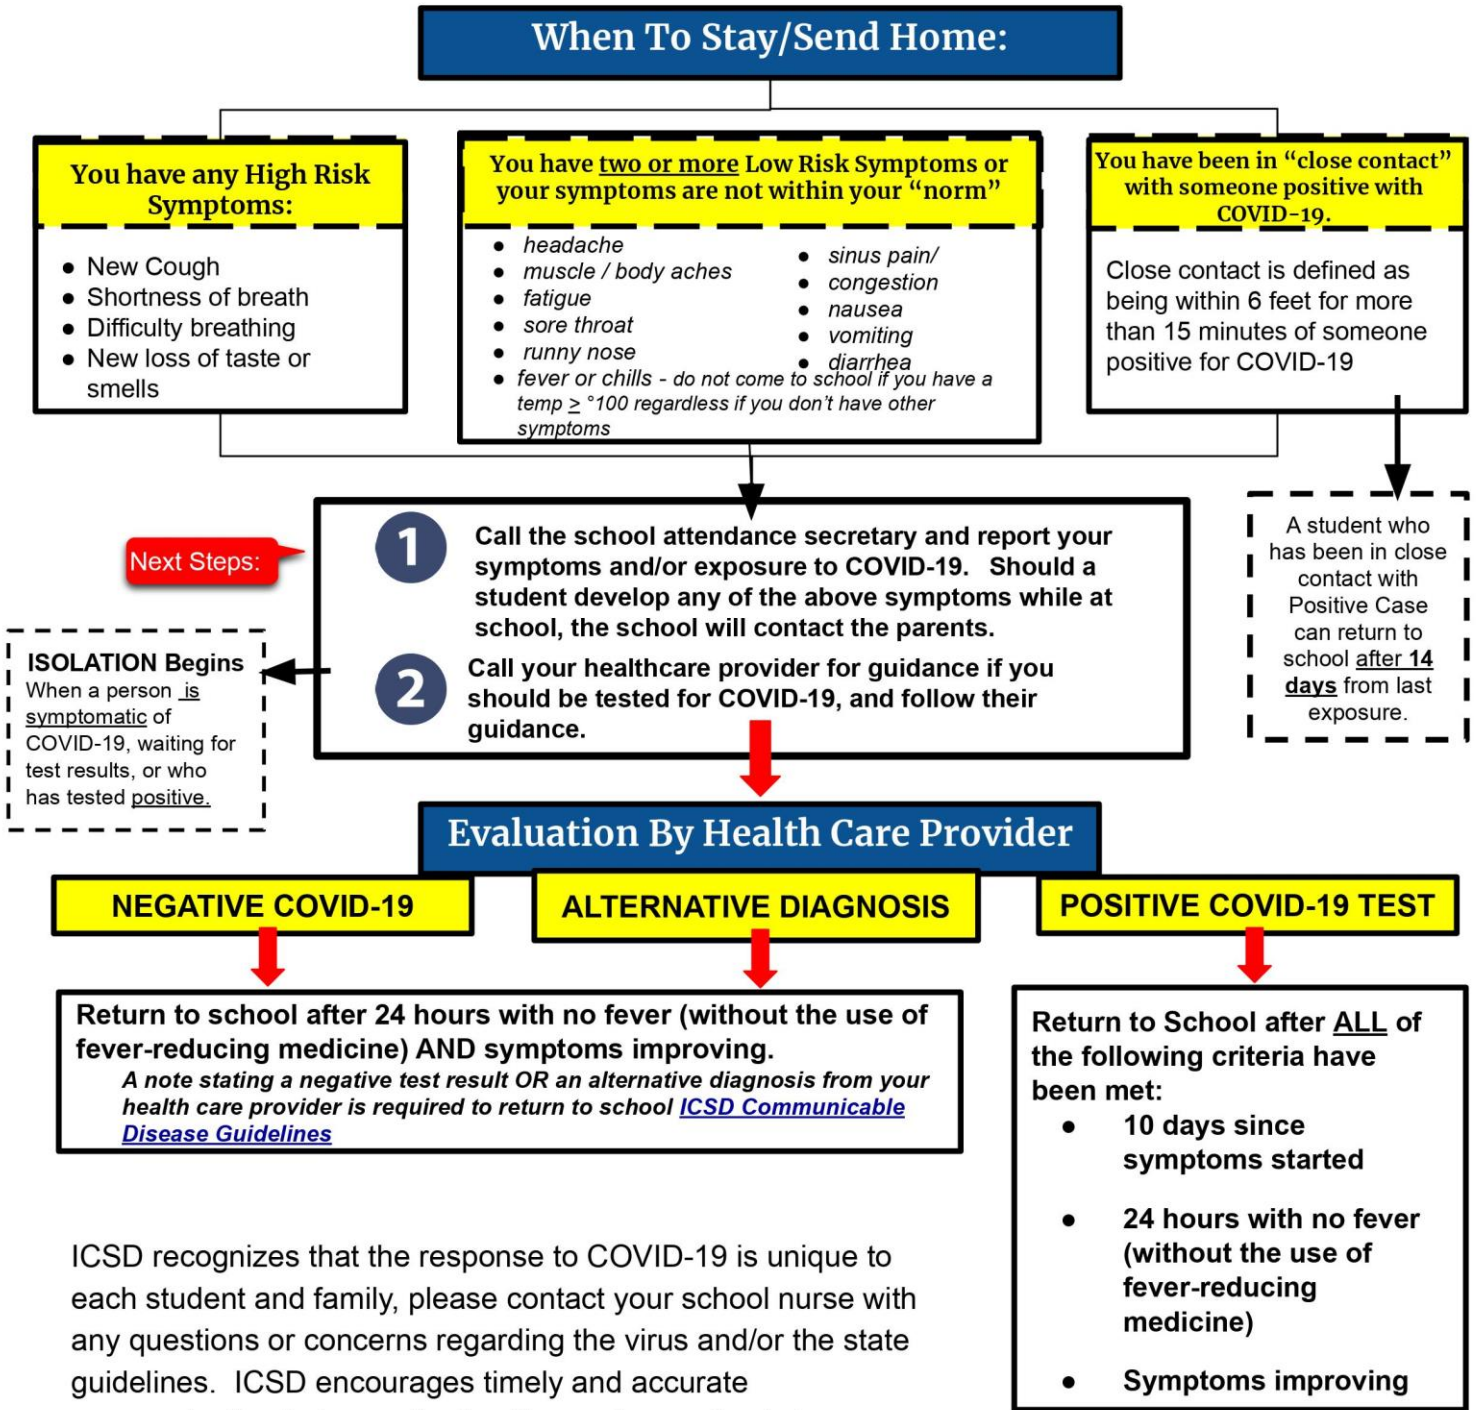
When To Stay/Send Home:

You have any High Risk Symptoms:

- New Cough
- Shortness of breath
- Difficulty breathing
- New loss of taste or smells

You have two or more Low Risk Symptoms or your symptoms are not within your "norm"

- headache
- muscle / body aches
- fatigue
- sore throat
- runny nose
- sinus pain/ congestion
- nausea
- vomiting
- diarrhea
- fever or chills - do not come to school if you have a temp $\geq$ °100 regardless if you don't have other symptoms

You have been in "close contact" with someone positive with COVID-19.

Close contact is defined as being within 6 feet for more than 15 minutes of someone positive for COVID-19

A student who has been in close contact with Positive Case can return to school after 14 days from last exposure.

Next Steps:

1 Call the school attendance secretary and report your symptoms and/or exposure to COVID-19. Should a student develop any of the above symptoms while at school, the school will contact the parents.

2 Call your healthcare provider for guidance if you should be tested for COVID-19, and follow their guidance.

ISOLATION Begins
When a person is symptomatic of COVID-19, waiting for test results, or who has tested positive.

Evaluation By Health Care Provider

NEGATIVE COVID-19

ALTERNATIVE DIAGNOSIS

POSITIVE COVID-19 TEST

Return to school after 24 hours with no fever (without the use of fever-reducing medicine) AND symptoms improving.
A note stating a negative test result OR an alternative diagnosis from your health care provider is required to return to school ICSD Communicable Disease Guidelines

Return to School after ALL of the following criteria have been met:
- 10 days since symptoms started
- 24 hours with no fever (without the use of fever-reducing medicine)
- Symptoms improving

ICSD recognizes that the response to COVID-19 is unique to each student and family, please contact your school nurse with any questions or concerns regarding the virus and/or the state guidelines. ICSD encourages timely and accurate